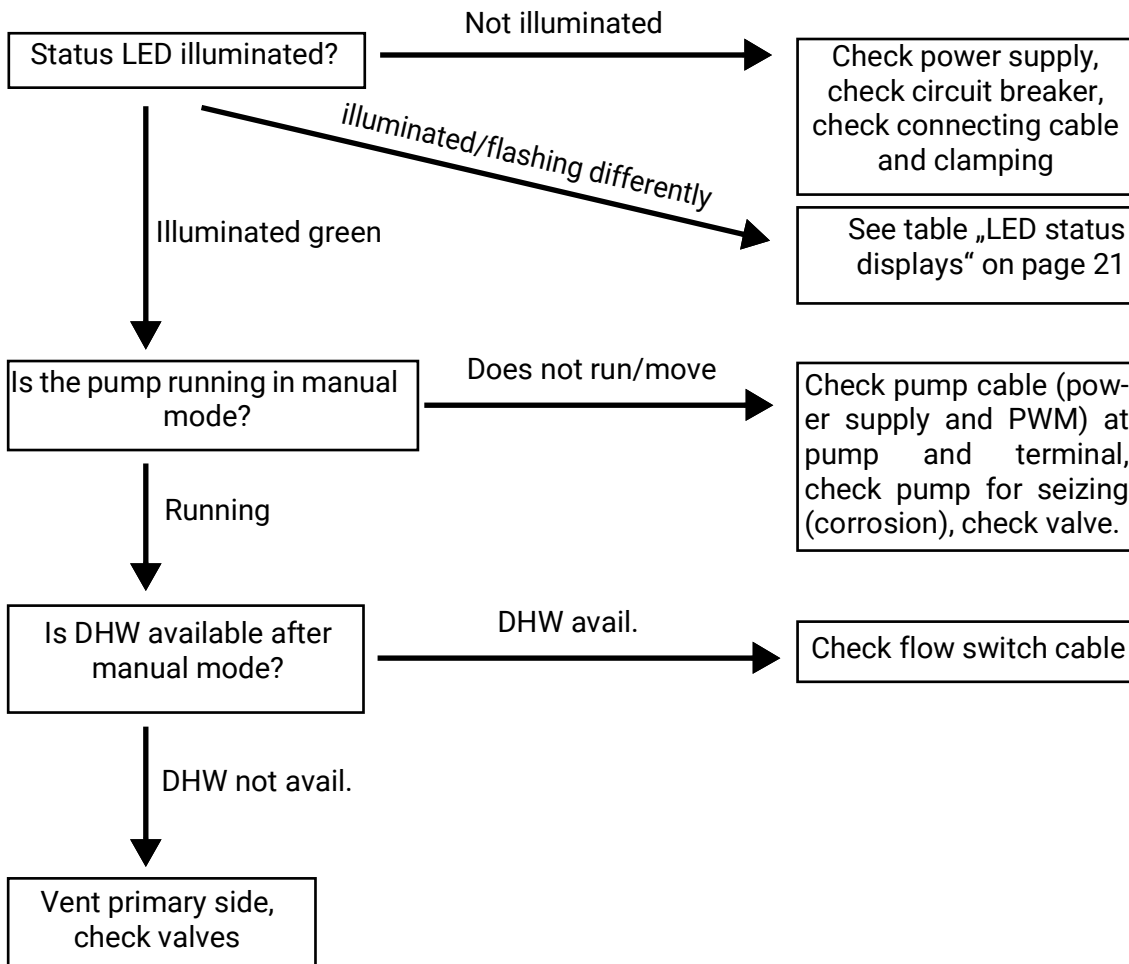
Status LED illuminated?

Not illuminated

Check power supply, check circuit breaker, check connecting cable and clamping

illuminated/flashing differently

See table „LED status displays“ on page 21

Illuminated green

Is the pump running in manual mode?

Does not run/move

Check pump cable (power supply and PWM) at pump and terminal, check pump for seizing (corrosion), check valve.

Running

Is DHW available after manual mode?

DHW avail.

Check flow switch cable

DHW not avail.

Vent primary side, check valves